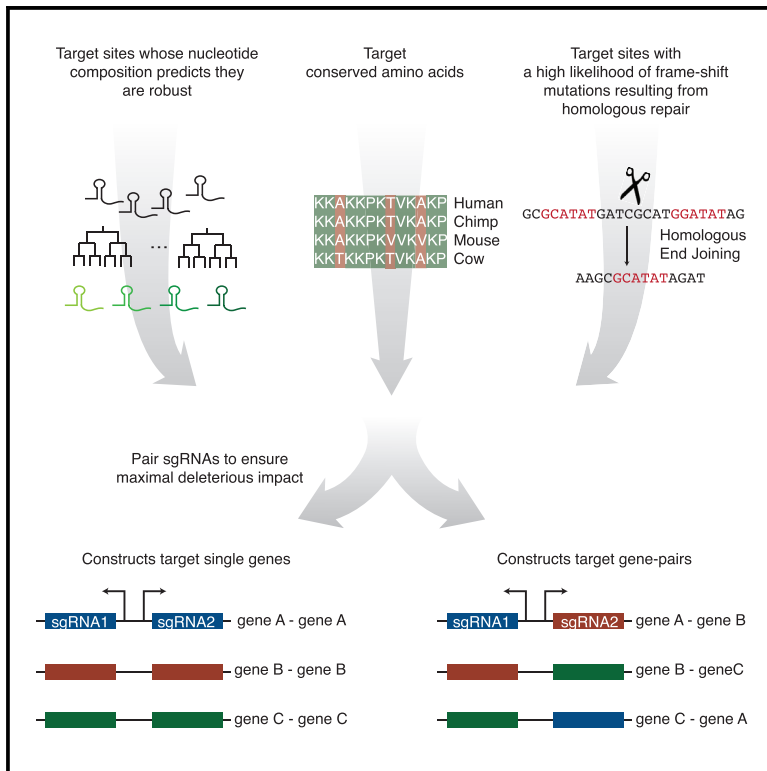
Target sites whose nucleotide composition predicts they are robust

Target conserved amino acids

Target sites with a high likelihood of frame-shift mutations resulting from homologous repair

...

| | |
|---|---|
| KKAKKPKTVKAKP | Human |
| KKAKKPKTVKAKP | Chimp |
| KKAKKPKVVKVKP | Mouse |
| KKTKKPKTVKAKP | Cow |

GCGCATATGATCGCATGGATATAG

Homologous End Joining

AAGCGCATATAGAT

Pair sgRNAs to ensure maximal deleterious impact

Constructs target single genes

sgRNA1 sgRNA2 gene A - gene A

gene B - gene B

gene C - gene C

Constructs target gene-pairs

sgRNA1 sgRNA2 gene A - gene B

gene B - geneC

gene C - gene A